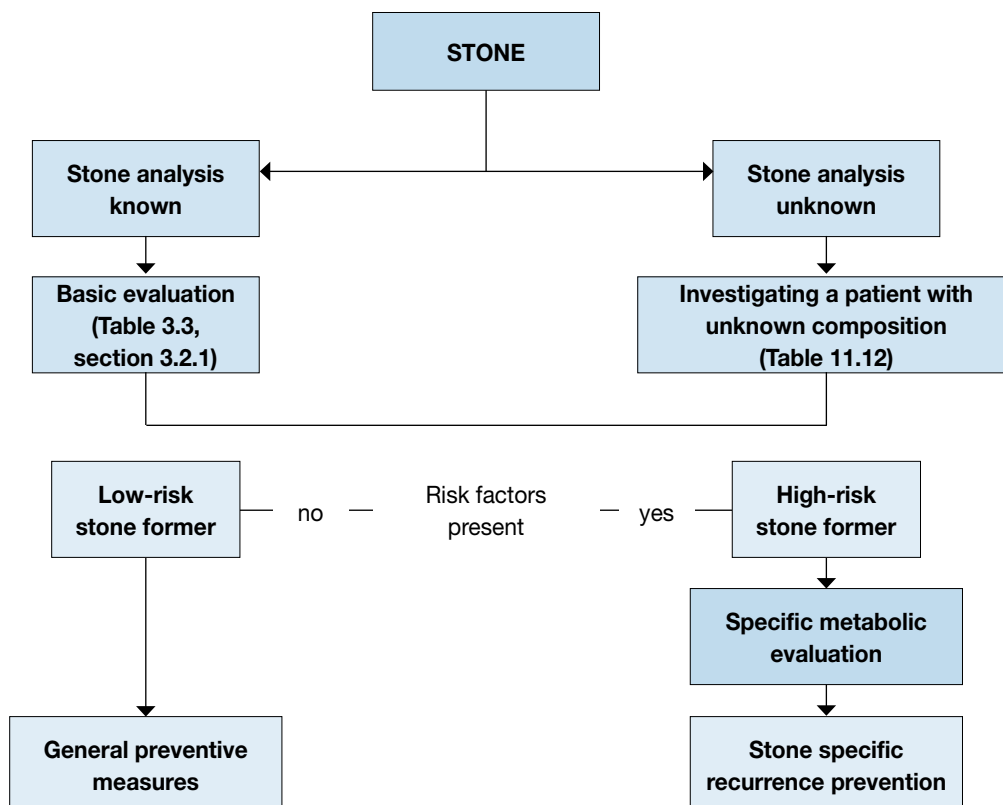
STONE

Stone analysis known

Stone analysis unknown

Basic evaluation (Table 3.3, section 3.2.1)

Investigating a patient with unknown composition (Table 11.12)

Low-risk stone former

no

Risk factors present

yes

High-risk stone former

Specific metabolic evaluation

General preventive measures

Stone specific recurrence prevention